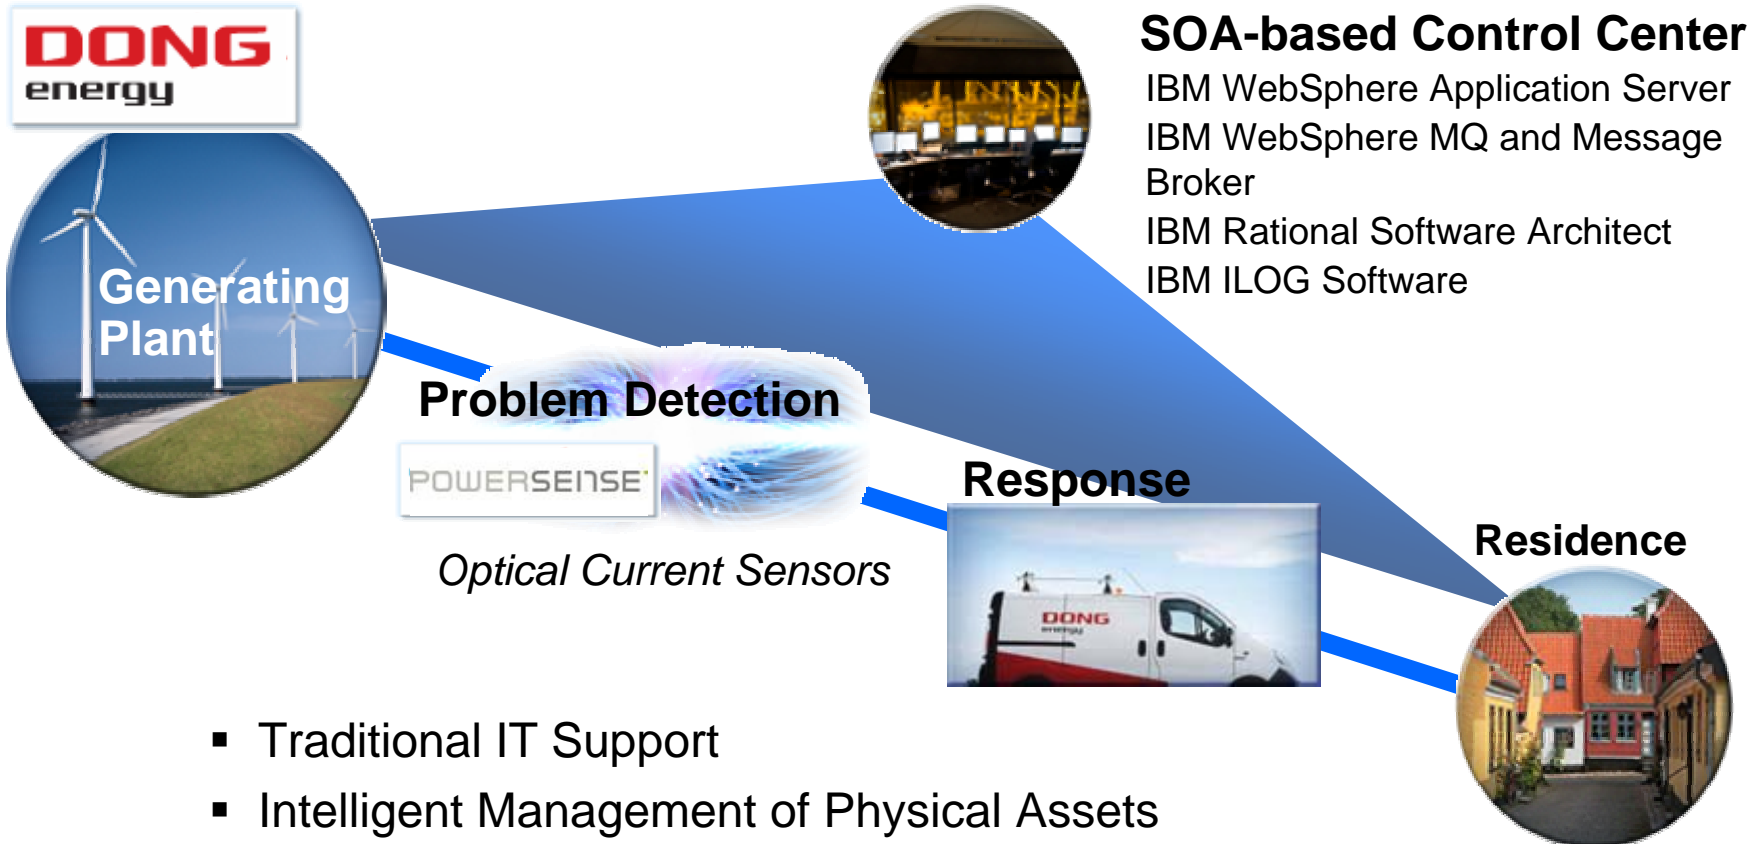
DONG energy

SOA-based Control Center
IBM WebSphere Application Server
IBM WebSphere MQ and Message Broker
IBM Rational Software Architect
IBM ILOG Software

Generating Plant

Problem Detection

POWERSENSE

Optical Current Sensors

Response

DONG energy

Residence

▪ Traditional IT Support
▪ Intelligent Management of Physical Assets